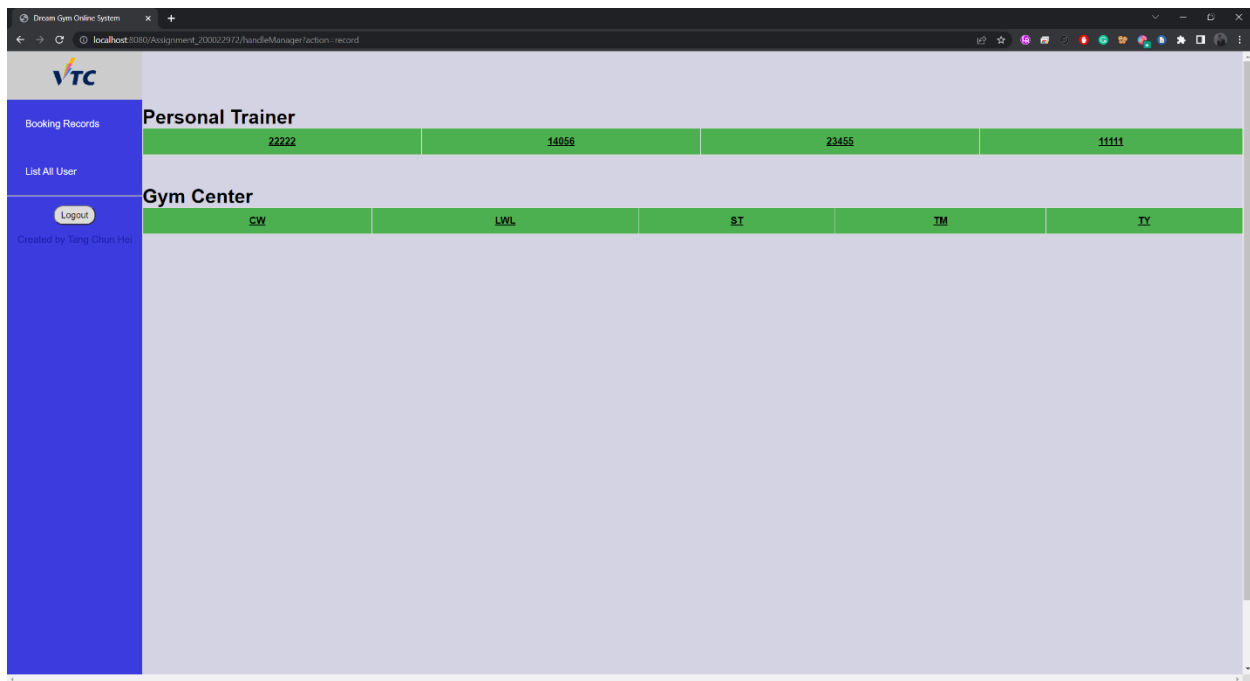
Dream Gym Online System

localhost:8080/Assignment_200022972/handleManager?action=record

VTC

Booking Records

List All User

Logout

Created by Tang Chun Hei

Personal Trainer

| 22222 | 14056 | 23455 | 11111 |
|---|---|---|---|

Gym Center

| CW | LWL | ST | TM | TY |
|---|---|---|---|---|